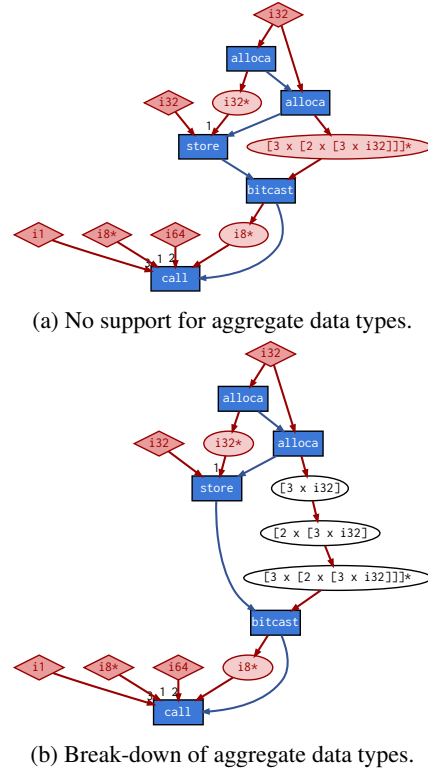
i32
alloca
i32
i32*
alloca
1
store
[3 x [2 x [3 x i32]]]*
bitcast
i1
i8*
i64
i8*
3
1
2
call

(a) No support for aggregate data types.

i32
alloca
i32
i32*
alloca
1
store
[3 x i32]
[2 x [3 x i32]]
[3 x [2 x [3 x i32]]]*
bitcast
i1
i8*
i64
i8*
3
1
2
call

(b) Break-down of aggregate data types.